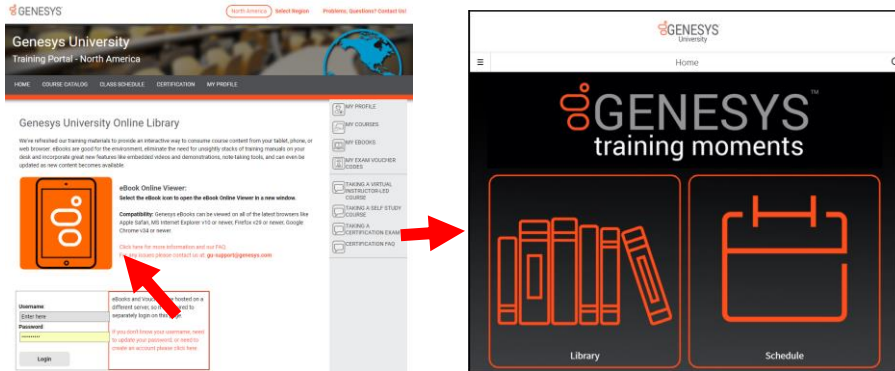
GENESYS

North America Select Region Problems, Questions? Contact Us!

Genesys University
Training Portal - North America

HOME COURSE CATALOG CLASS SCHEDULE CERTIFICATION MY PROFILE

Genesys University Online Library

We've refreshed our training materials to provide an interactive way to consume course content from your tablet, phone, or web browser. eBooks are good for the environment, eliminate the need for unsightly stacks of training manuals on your desk and incorporate great new features like embedded videos and demonstrations, note-taking tools, and can even be updated as new content becomes available.

eBook Online Viewer:
Select the eBook icon to open the eBook Online Viewer in a new window.

Compatibility: Genesys eBooks can be viewed on all of the latest browsers like Apple Safari, MS Internet Explorer v10 or newer, Firefox v29 or newer, Google Chrome v34 or newer.

Click here for more information and our FAQ.
If any issues please contact us at: gu-support@genesys.com

MY PROFILE
MY COURSES
MY EBOOKS
MY EXAM VOUCHER CODES
TAKING A VIRTUAL INSTRUCTOR-LED COURSE
TAKING A SELF STUDY COURSE
TAKING A CERTIFICATION EXAM
CERTIFICATION FAQ

Username
Enter here
Password
••••••••••
Login

eBooks and Vouc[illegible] hosted on a different server, so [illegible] to separately login on this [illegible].

If you don't know your username, need to update your password, or need to create an account please click here.

GENESYS
University

Home

GENESYS™
training moments

Library

Schedule